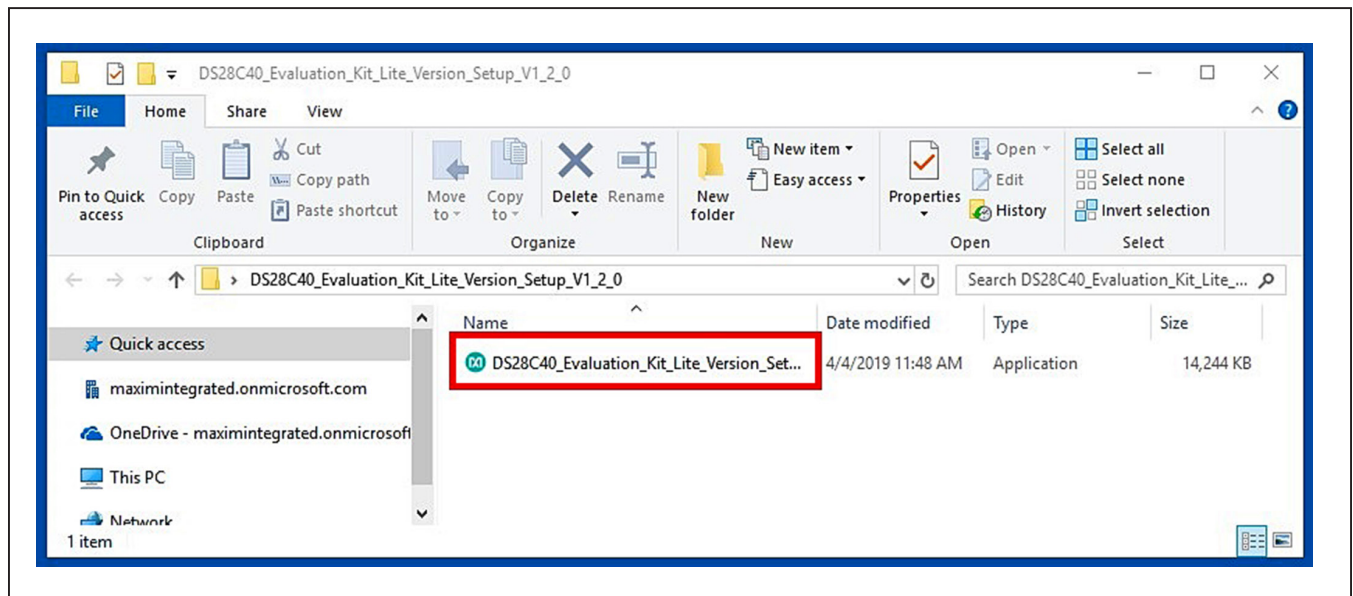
DS28C40_Evaluation_Kit_Lite_Version_Setup_V1_2_0

File Home Share View

Pin to Quick access
Copy
Paste
Cut
Copy path
Paste shortcut
Clipboard

Move to
Copy to
Delete
Rename
Organize

New folder
New item
Easy access
New

Properties
Open
Edit
History
Open

Select all
Select none
Invert selection
Select

DS28C40_Evaluation_Kit_Lite_Version_Setup_V1_2_0

Search DS28C40_Evaluation_Kit_Lite_...

Quick access
maximintegrated.onmicrosoft.com
OneDrive - maximintegrated.onmicrosoft
This PC
Network

| Name | Date modified | Type | Size |
|---|---|---|---|
| DS28C40_Evaluation_Kit_Lite_Version_Set... | 4/4/2019 11:48 AM | Application | 14,244 KB |

1 item